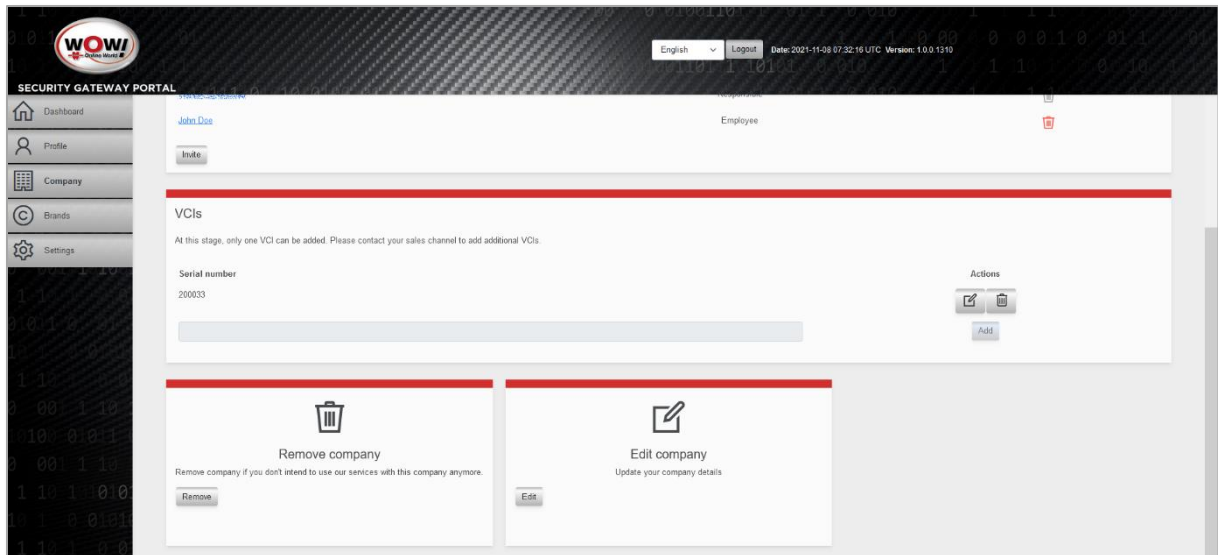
WOW! Würth Online World

SECURITY GATEWAY PORTAL

English
Logout
Date: 2021-11-08 07:32:16 UTC Version: 1.0.0.1310

Dashboard
Profile
Company
Brands
Settings

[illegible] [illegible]

John Doe Employee

Invite

VCIs

At this stage, only one VCI can be added. Please contact your sales channel to add additional VCIs.

| Serial number | Actions |
|---|---|
| 200033 | |

Add

Remove company

Remove company if you don't intend to use our services with this company anymore.

Remove

Edit company

Update your company details

Edit